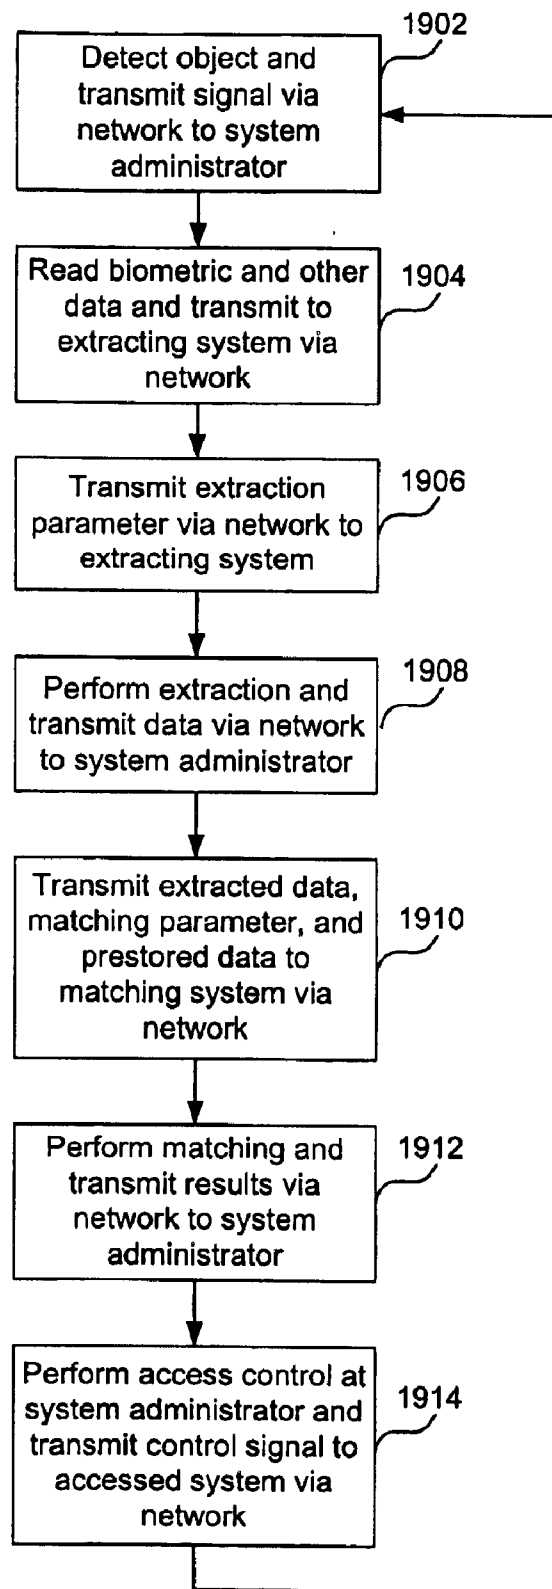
1902

Detect object and transmit signal via network to system administrator

Read biometric and other data and transmit to extracting system via network

1904

Transmit extraction parameter via network to extracting system

1906

Perform extraction and transmit data via network to system administrator

1908

Transmit extracted data, matching parameter, and prestored data to matching system via network

1910

Perform matching and transmit results via network to system administrator

1912

Perform access control at system administrator and transmit control signal to accessed system via network

1914